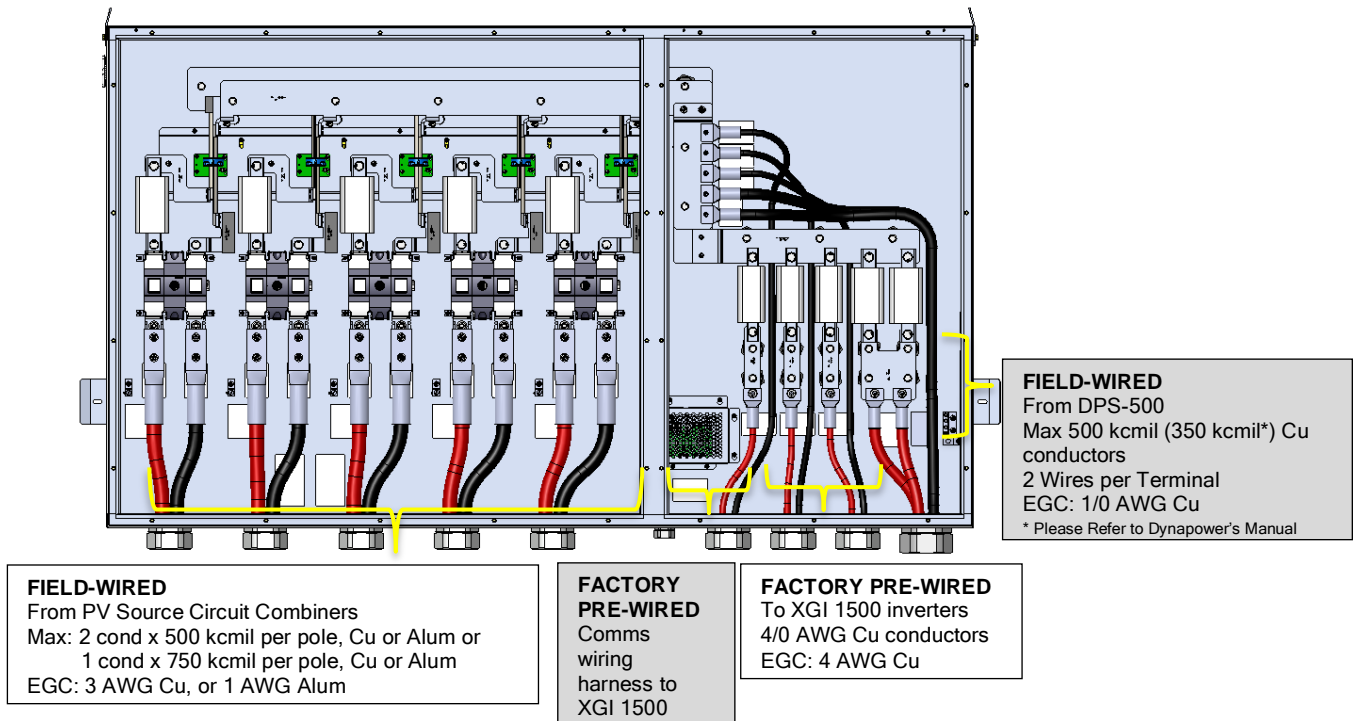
FIELD-WIRED
From DPS-500
Max 500 kcmil (350 kcmil*) Cu conductors
2 Wires per Terminal
EGC: 1/0 AWG Cu
* Please Refer to Dynapower's Manual

FIELD-WIRED
From PV Source Circuit Combiners
Max: 2 cond x 500 kcmil per pole, Cu or Alum or
1 cond x 750 kcmil per pole, Cu or Alum
EGC: 3 AWG Cu, or 1 AWG Alum

FACTORY PRE-WIRED
Comms wiring harness to XGI 1500

FACTORY PRE-WIRED
To XGI 1500 inverters
4/0 AWG Cu conductors
EGC: 4 AWG Cu